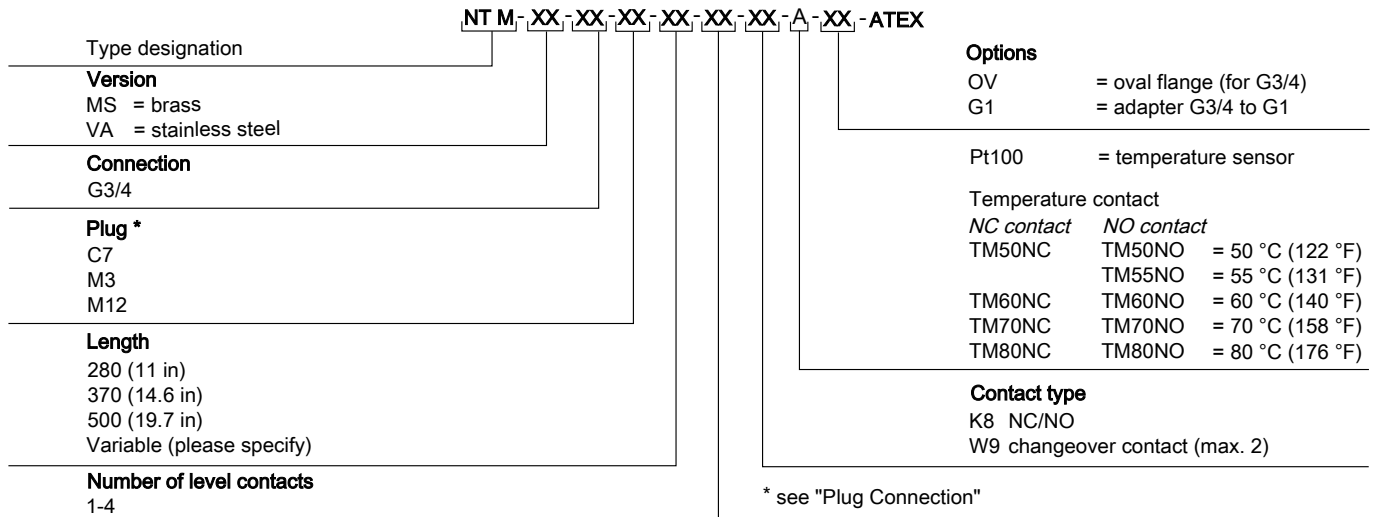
NT M - XX - XX - XX - XX - XX - XX - A - XX - ATEX

Type designation

Version
MS = brass
VA = stainless steel

Connection
G3/4

Plug *
C7
M3
M12

Length
280 (11 in)
370 (14.6 in)
500 (19.7 in)
Variable (please specify)

Number of level contacts
1-4

Options
OV = oval flange (for G3/4)
G1 = adapter G3/4 to G1

Pt100 = temperature sensor

Temperature contact

| *NC contact* | *NO contact* | |
|---|---|---|
| TM50NC | TM50NO | = 50 °C (122 °F) |
| | TM55NO | = 55 °C (131 °F) |
| TM60NC | TM60NO | = 60 °C (140 °F) |
| TM70NC | TM70NO | = 70 °C (158 °F) |
| TM80NC | TM80NO | = 80 °C (176 °F) |

Contact type
K8 NC/NO
W9 changeover contact (max. 2)

* see "Plug Connection"